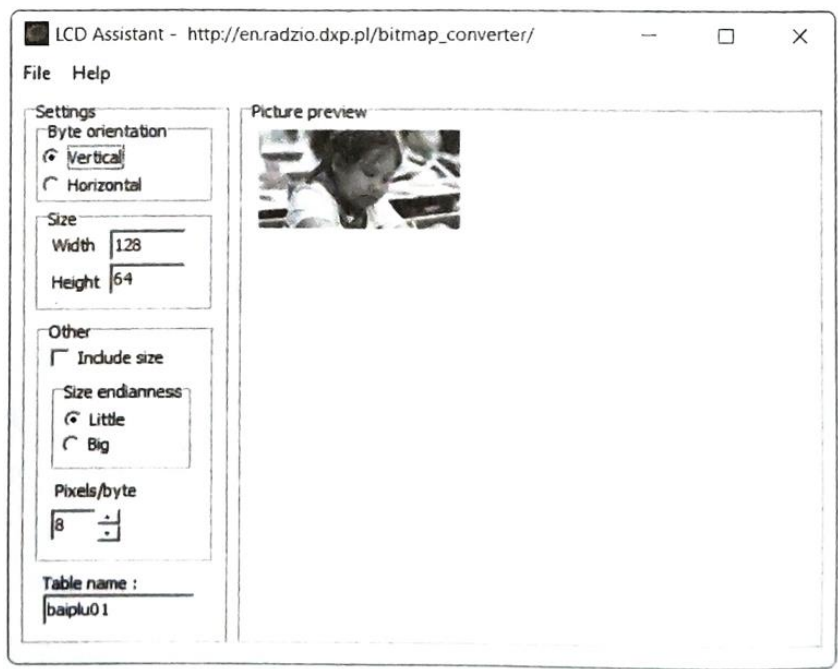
LCD Assistant - http://en.radzio.dxp.pl/bitmap_converter/

File Help

Settings
Byte orientation
Vertical
Horizontal

Size
Width 128
Height 64

Other
Include size
Size endianness
Little
Big

Pixels/byte
8

Table name :
baiplu01

Picture preview